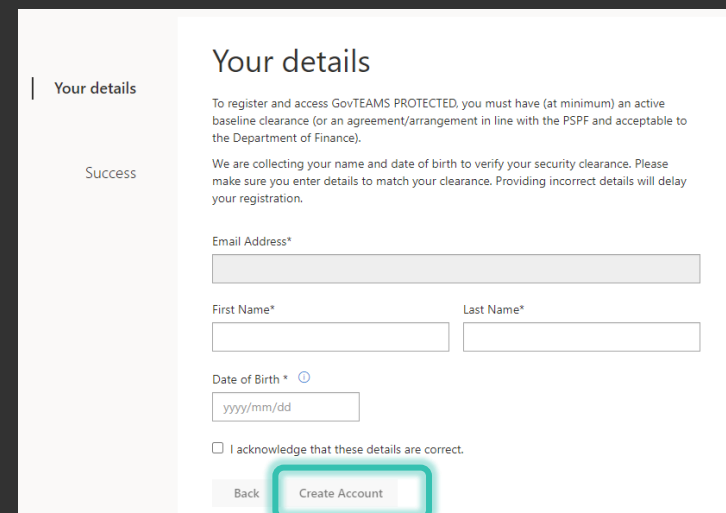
Your details

Success

Your details

To register and access GovTEAMS PROTECTED, you must have (at minimum) an active baseline clearance (or an agreement/arrangement in line with the PSPF and acceptable to the Department of Finance).

We are collecting your name and date of birth to verify your security clearance. Please make sure you enter details to match your clearance. Providing incorrect details will delay your registration.

Email Address*

First Name*

Last Name*

Date of Birth *

yyyy/mm/dd

I acknowledge that these details are correct.

Back

Create Account